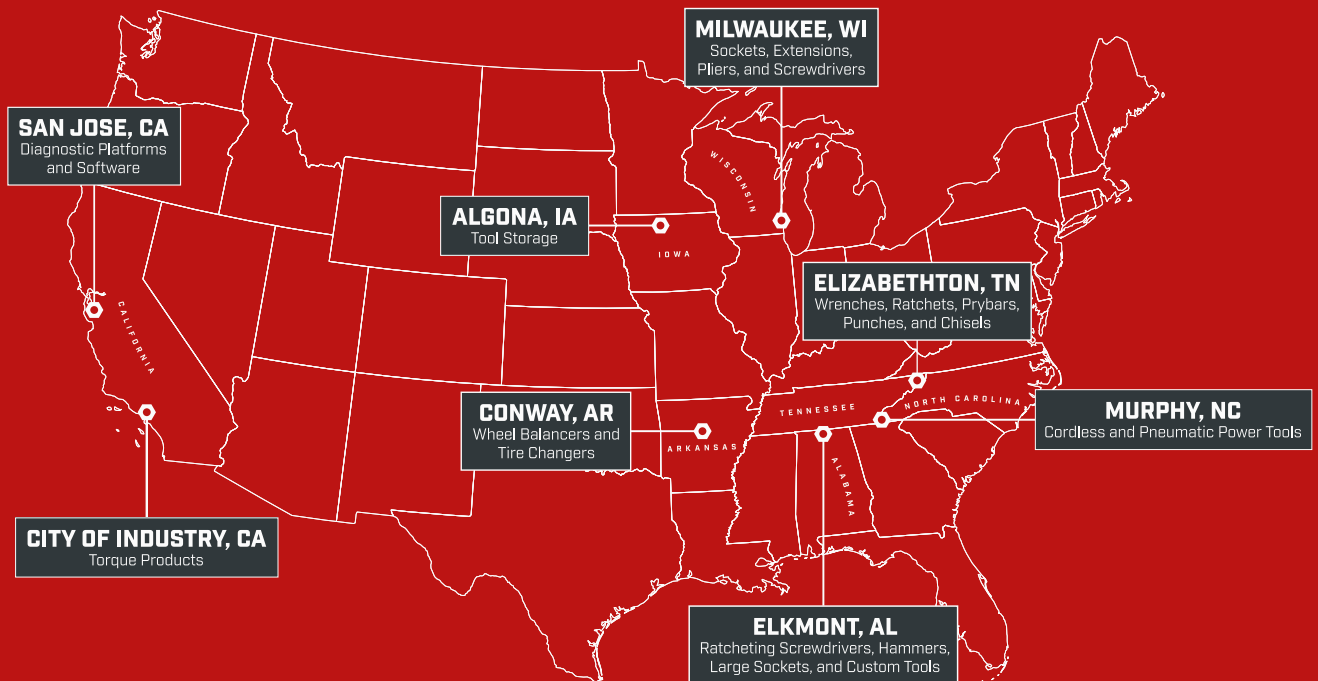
MILWAUKEE, WI
Sockets, Extensions, Pliers, and Screwdrivers

SAN JOSE, CA
Diagnostic Platforms and Software

WISCONSIN

ALGONA, IA
Tool Storage

IOWA

CALIFORNIA

ELIZABETHTON, TN
Wrenches, Ratchets, Prybars, Punches, and Chisels

CONWAY, AR
Wheel Balancers and Tire Changers

ARKANSAS

TENNESSEE

NORTH CAROLINA

MURPHY, NC
Cordless and Pneumatic Power Tools

ALABAMA

CITY OF INDUSTRY, CA
Torque Products

ELKMONT, AL
Ratcheting Screwdrivers, Hammers, Large Sockets, and Custom Tools